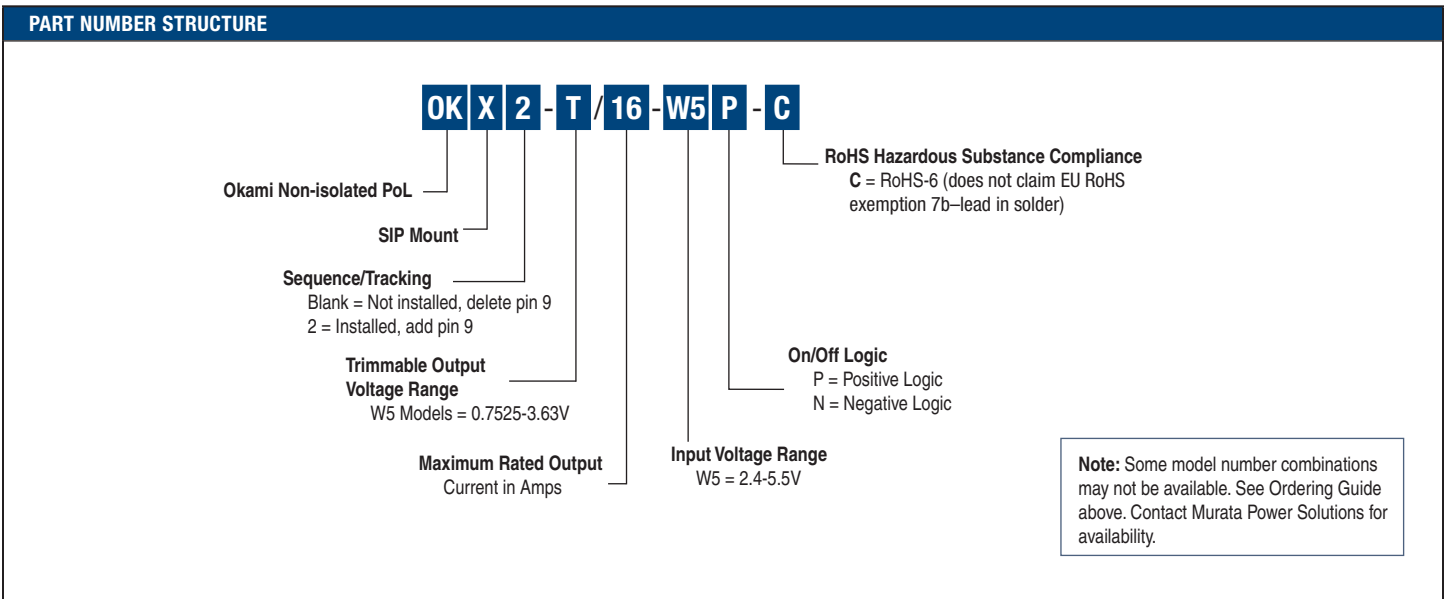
PART NUMBER STRUCTURE

OK X 2 - T / 16 - W5 P - C

RoHS Hazardous Substance Compliance
C = RoHS-6 (does not claim EU RoHS exemption 7b–lead in solder)

Okami Non-isolated PoL

SIP Mount

Sequence/Tracking
Blank = Not installed, delete pin 9
2 = Installed, add pin 9

Trimmable Output Voltage Range
W5 Models = 0.7525-3.63V

On/Off Logic
P = Positive Logic
N = Negative Logic

Maximum Rated Output Current in Amps

Input Voltage Range
W5 = 2.4-5.5V

Note: Some model number combinations may not be available. See Ordering Guide above. Contact Murata Power Solutions for availability.